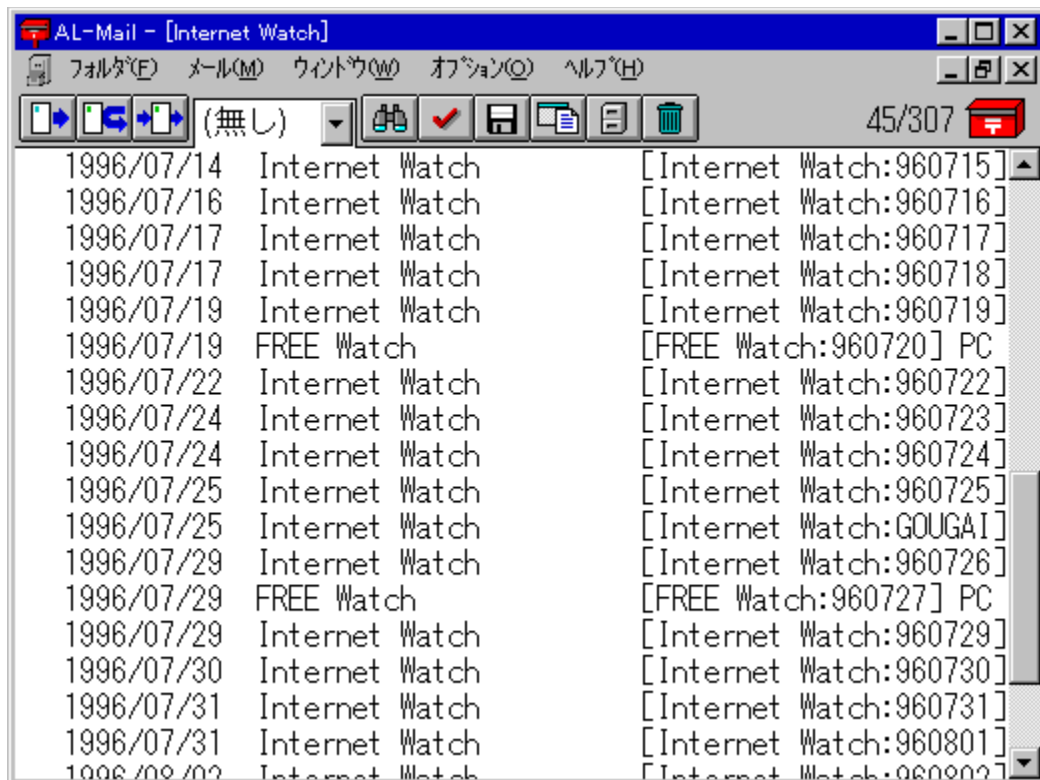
AL-Mail - [Internet Watch]

ﾌｫﾙﾀﾞ(F) ﾒｰﾙ(M) ｳｨﾝﾄﾞｳ(W) ｵﾌﾟｼｮﾝ(O) ﾍﾙﾌﾟ(H)

(無し) 45/307

1996/07/14 Internet Watch [Internet Watch:960715]
1996/07/16 Internet Watch [Internet Watch:960716]
1996/07/17 Internet Watch [Internet Watch:960717]
1996/07/17 Internet Watch [Internet Watch:960718]
1996/07/19 Internet Watch [Internet Watch:960719]
1996/07/19 FREE Watch [FREE Watch:960720] PC
1996/07/22 Internet Watch [Internet Watch:960722]
1996/07/24 Internet Watch [Internet Watch:960723]
1996/07/24 Internet Watch [Internet Watch:960724]
1996/07/25 Internet Watch [Internet Watch:960725]
1996/07/25 Internet Watch [Internet Watch:GOUGAI]
1996/07/29 Internet Watch [Internet Watch:960726]
1996/07/29 FREE Watch [FREE Watch:960727] PC
1996/07/29 Internet Watch [Internet Watch:960729]
1996/07/30 Internet Watch [Internet Watch:960730]
1996/07/31 Internet Watch [Internet Watch:960731]
1996/07/31 Internet Watch [Internet Watch:960801]
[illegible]